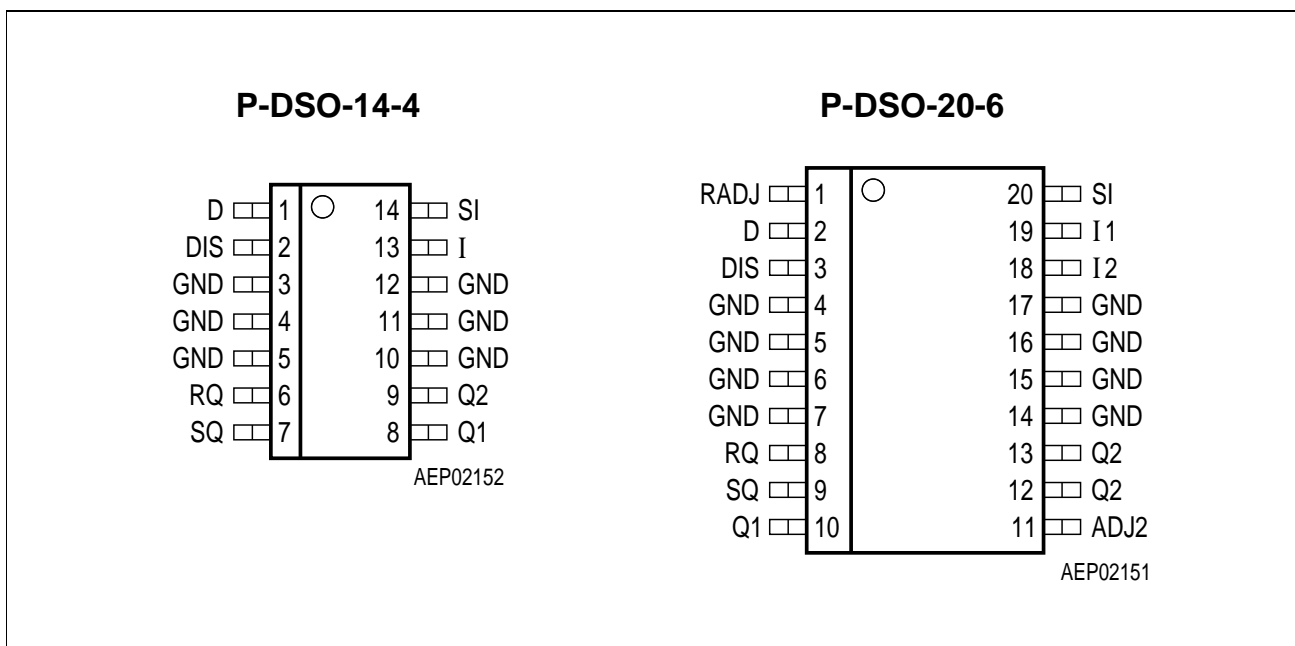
P-DSO-14-4

D 1
DIS 2
GND 3
GND 4
GND 5
RQ 6
SQ 7

14 SI
13 I
12 GND
11 GND
10 GND
9 Q2
8 Q1

AEP02152

P-DSO-20-6

RADJ 1
D 2
DIS 3
GND 4
GND 5
GND 6
GND 7
RQ 8
SQ 9
Q1 10

20 SI
19 I1
18 I2
17 GND
16 GND
15 GND
14 GND
13 Q2
12 Q2
11 ADJ2

AEP02151